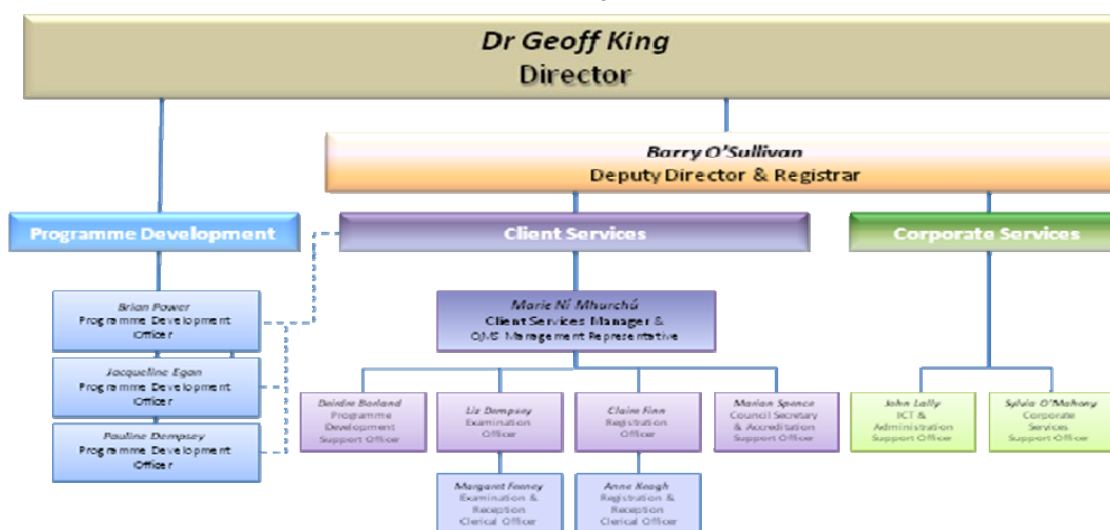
Dr Geoff King
Director

Barry O'Sullivan
Deputy Director & Registrar

Programme Development

Client Services

Corporate Services

Brian Power
Programme Development Officer

Jacqueline Egan
Programme Development Officer

Pauline Dempsey
Programme Development Officer

Marie Ní Mhurchú
Client Services Manager & QMS Management Representative

Deirdre Borland
Programme Development Support Officer

Liz Dempsey
Examination Officer

Claire Finn
Registration Officer

Marian Spence
Council Secretary & Accreditation Support Officer

Margaret Feeney
Examination & Reception Clerical Officer

Anne Keogh
Registration & Reception Clerical Officer

John Lally
ICT & Administration Support Officer

Sylvia O'Mahony
Corporate Services Support Officer